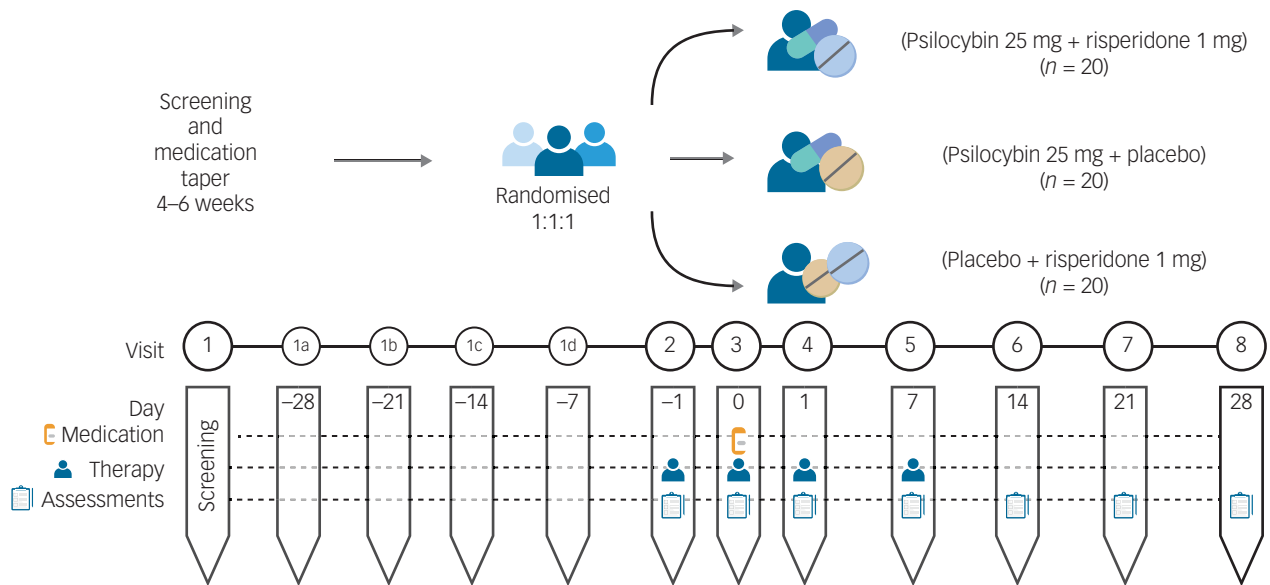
Screening and medication taper 4–6 weeks

Randomised 1:1:1

(Psilocybin 25 mg + risperidone 1 mg) ($n$ = 20)

(Psilocybin 25 mg + placebo) ($n$ = 20)

(Placebo + risperidone 1 mg) ($n$ = 20)

Visit 1 1a 1b 1c 1d 2 3 4 5 6 7 8

Day –28 –21 –14 –7 –1 0 1 7 14 21 28

Medication

Therapy

Assessments

Screening